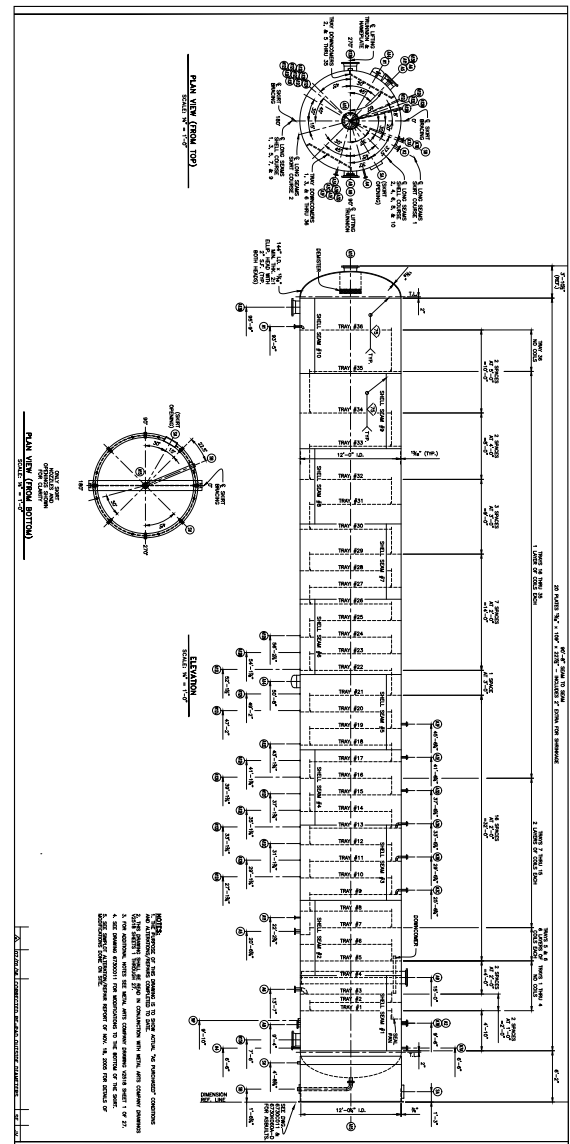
PLAN VIEW (FROM TOP)
SCALE: 3/8" = 1'-0"

ELEVATION
SCALE: 3/8" = 1'-0"

PLAN VIEW (FROM BOTTOM)
SCALE: 3/8" = 1'-0"

TRAY #36
TRAY #35
TRAY #34
TRAY #33
TRAY #32
TRAY #31
TRAY #30
TRAY #29
TRAY #28
TRAY #27
TRAY #26
TRAY #25
TRAY #24
TRAY #23
TRAY #22
TRAY #21
TRAY #20
TRAY #19
TRAY #18
TRAY #17
TRAY #16
TRAY #15
TRAY #14
TRAY #13
TRAY #12
TRAY #11
TRAY #10
TRAY #9
TRAY #8
TRAY #7
TRAY #6
TRAY #5
TRAY #4
TRAY #3
TRAY #2
TRAY #1

SHELL SEAM #10
SHELL SEAM #9
SHELL SEAM #8
SHELL SEAM #7
SHELL SEAM #6
SHELL SEAM #5
SHELL SEAM #4
SHELL SEAM #3
SHELL SEAM #2
SHELL SEAM #1

DEMISTER
DOWNCOMER
12'-0" I.D.
12'-0¾" I.D.
DIMENSION REF. LINE

NOTES:
1. THE PURPOSE OF THIS DRAWING IS TO SHOW ACTUAL "AS FOUND" CONDITIONS AND ALTERATIONS/REPAIRS COMPLETED TO DATE.
2. THIS DRAWING IS TO BE USED IN CONJUNCTION WITH METAL ARTS COMPANY DRAWINGS 15816 SHEETS 1 THROUGH 5.
3. SEE DRAWING 9730001 FOR MODIFICATIONS TO THE BOTTOM OF THE SHELL.
4. SEE MARKUP ALTERATION/REPAIR REPORT OF NOV. 18, 2005 FOR DETAILS OF MODIFICATIONS DONE ON SITE.

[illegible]